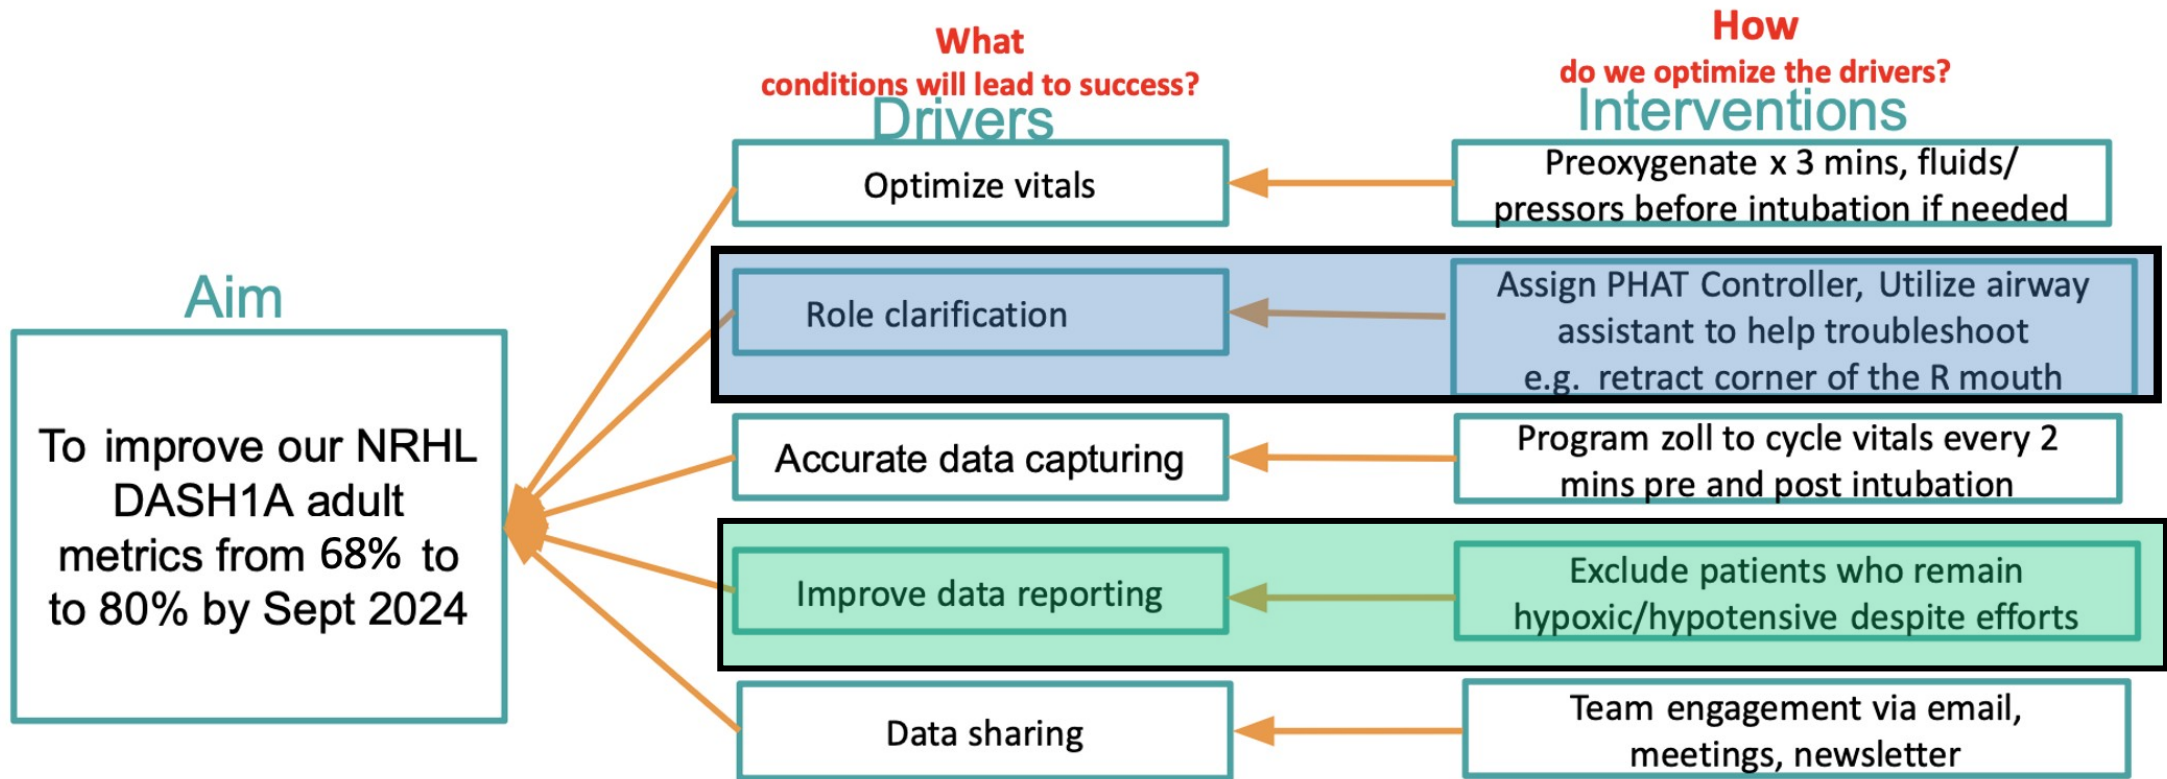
What
conditions will lead to success?
Drivers

How
do we optimize the drivers?
Interventions

Aim

To improve our NRHL DASH1A adult metrics from 68% to to 80% by Sept 2024

Optimize vitals

Preoxygenate x 3 mins, fluids/ pressors before intubation if needed

Role clarification

Assign PHAT Controller, Utilize airway assistant to help troubleshoot e.g. retract corner of the R mouth

Accurate data capturing

Program zoll to cycle vitals every 2 mins pre and post intubation

Improve data reporting

Exclude patients who remain hypoxic/hypotensive despite efforts

Data sharing

Team engagement via email, meetings, newsletter